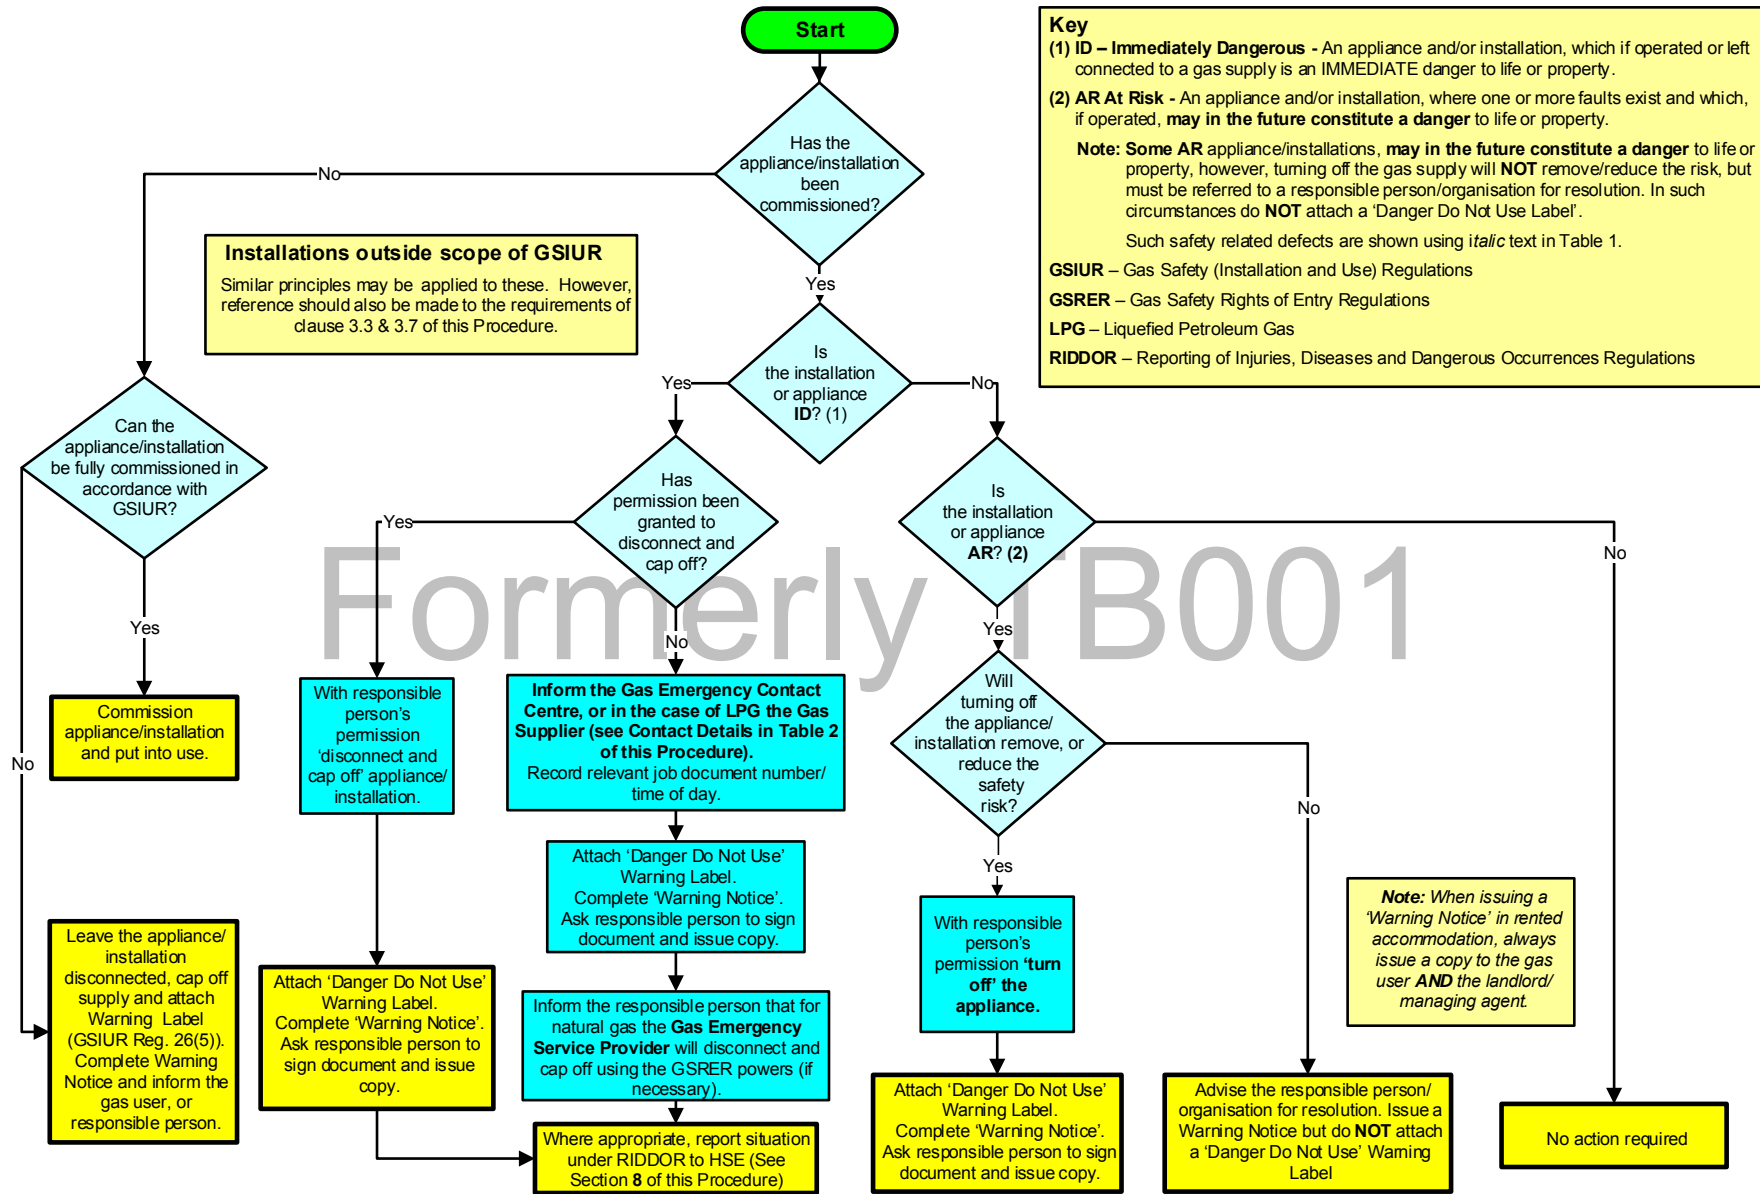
Start

Key
(1) ID – Immediately Dangerous - An appliance and/or installation, which if operated or left connected to a gas supply is an IMMEDIATE danger to life or property.
(2) AR At Risk - An appliance and/or installation, where one or more faults exist and which, if operated, may in the future constitute a danger to life or property.
Note: Some AR appliance/installations, may in the future constitute a danger to life or property, however, turning off the gas supply will NOT remove/reduce the risk, but must be referred to a responsible person/organisation for resolution. In such circumstances do NOT attach a 'Danger Do Not Use Label'.
Such safety related defects are shown using italic text in Table 1.
GSIUR – Gas Safety (Installation and Use) Regulations
GSRER – Gas Safety Rights of Entry Regulations
LPG – Liquefied Petroleum Gas
RIDDOR – Reporting of Injuries, Diseases and Dangerous Occurrences Regulations

Has the appliance/installation been commissioned?
No
Yes

Installations outside scope of GSIUR
Similar principles may be applied to these. However, reference should also be made to the requirements of clause 3.3 & 3.7 of this Procedure.

Is the installation or appliance ID? (1)
Yes
No

Can the appliance/installation be fully commissioned in accordance with GSIUR?
Yes
No

Has permission been granted to disconnect and cap off?
Yes
No

Is the installation or appliance AR? (2)
Yes
No

Formerly TB001

Commission appliance/installation and put into use.

With responsible person's permission 'disconnect and cap off' appliance/ installation.

Inform the Gas Emergency Contact Centre, or in the case of LPG the Gas Supplier (see Contact Details in Table 2 of this Procedure). Record relevant job document number/ time of day.

Will turning off the appliance/ installation remove, or reduce the safety risk?
Yes
No

Attach 'Danger Do Not Use' Warning Label. Complete 'Warning Notice'. Ask responsible person to sign document and issue copy.

With responsible person's permission 'turn off' the appliance.

Note: When issuing a 'Warning Notice' in rented accommodation, always issue a copy to the gas user AND the landlord/ managing agent.

Leave the appliance/ installation disconnected, cap off supply and attach Warning Label (GSIUR Reg. 26(5)). Complete Warning Notice and inform the gas user, or responsible person.

Attach 'Danger Do Not Use' Warning Label. Complete 'Warning Notice'. Ask responsible person to sign document and issue copy.

Inform the responsible person that for natural gas the Gas Emergency Service Provider will disconnect and cap off using the GSRER powers (if necessary).

Where appropriate, report situation under RIDDOR to HSE (See Section 8 of this Procedure)

Attach 'Danger Do Not Use' Warning Label. Complete 'Warning Notice'. Ask responsible person to sign document and issue copy.

Advise the responsible person/ organisation for resolution. Issue a Warning Notice but do NOT attach a 'Danger Do Not Use' Warning Label

No action required